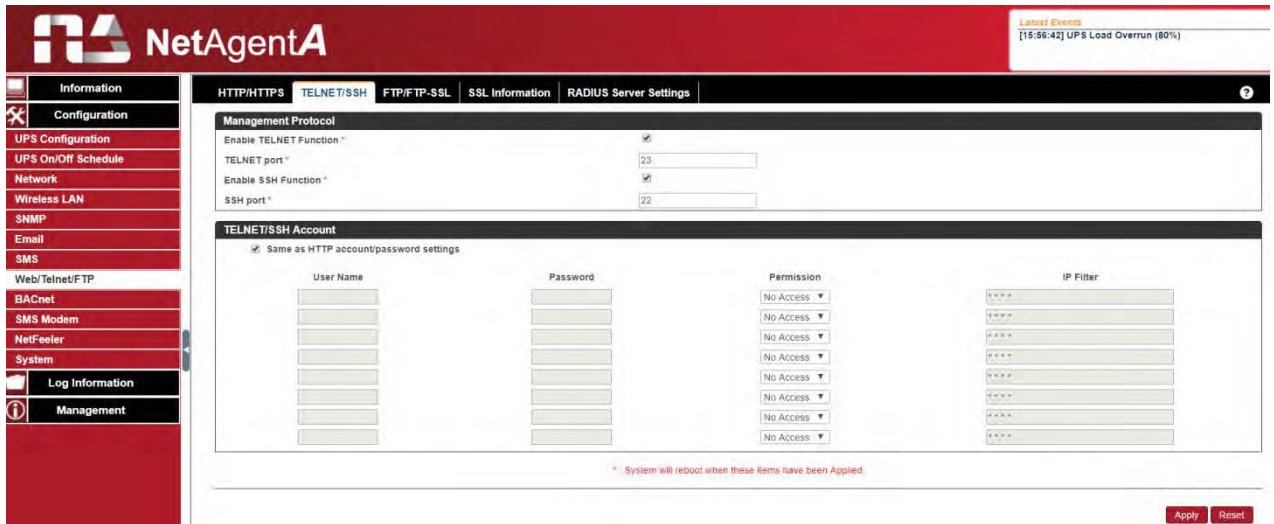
NetAgentA

Latest Events
[15:56:42] UPS Load Overrun (80%)

Information
Configuration
UPS Configuration
UPS On/Off Schedule
Network
Wireless LAN
SNMP
Email
SMS
Web/Telnet/FTP
BACnet
SMS Modem
NetFeeler
System
Log Information
Management

HTTP/HTTPS | TELNET/SSH | FTP/FTP-SSL | SSL Information | RADIUS Server Settings

Management Protocol

Enable TELNET Function *
TELNET port * 23
Enable SSH Function *
SSH port * 22

TELNET/SSH Account

Same as HTTP account/password settings

| User Name | Password | Permission | IP Filter |
|---|---|---|---|
| | | No Access | *.*.*.* |
| | | No Access | *.*.*.* |
| | | No Access | *.*.*.* |
| | | No Access | *.*.*.* |
| | | No Access | *.*.*.* |
| | | No Access | *.*.*.* |
| | | No Access | *.*.*.* |
| | | No Access | *.*.*.* |

* System will reboot when these items have been Applied.

Apply Reset